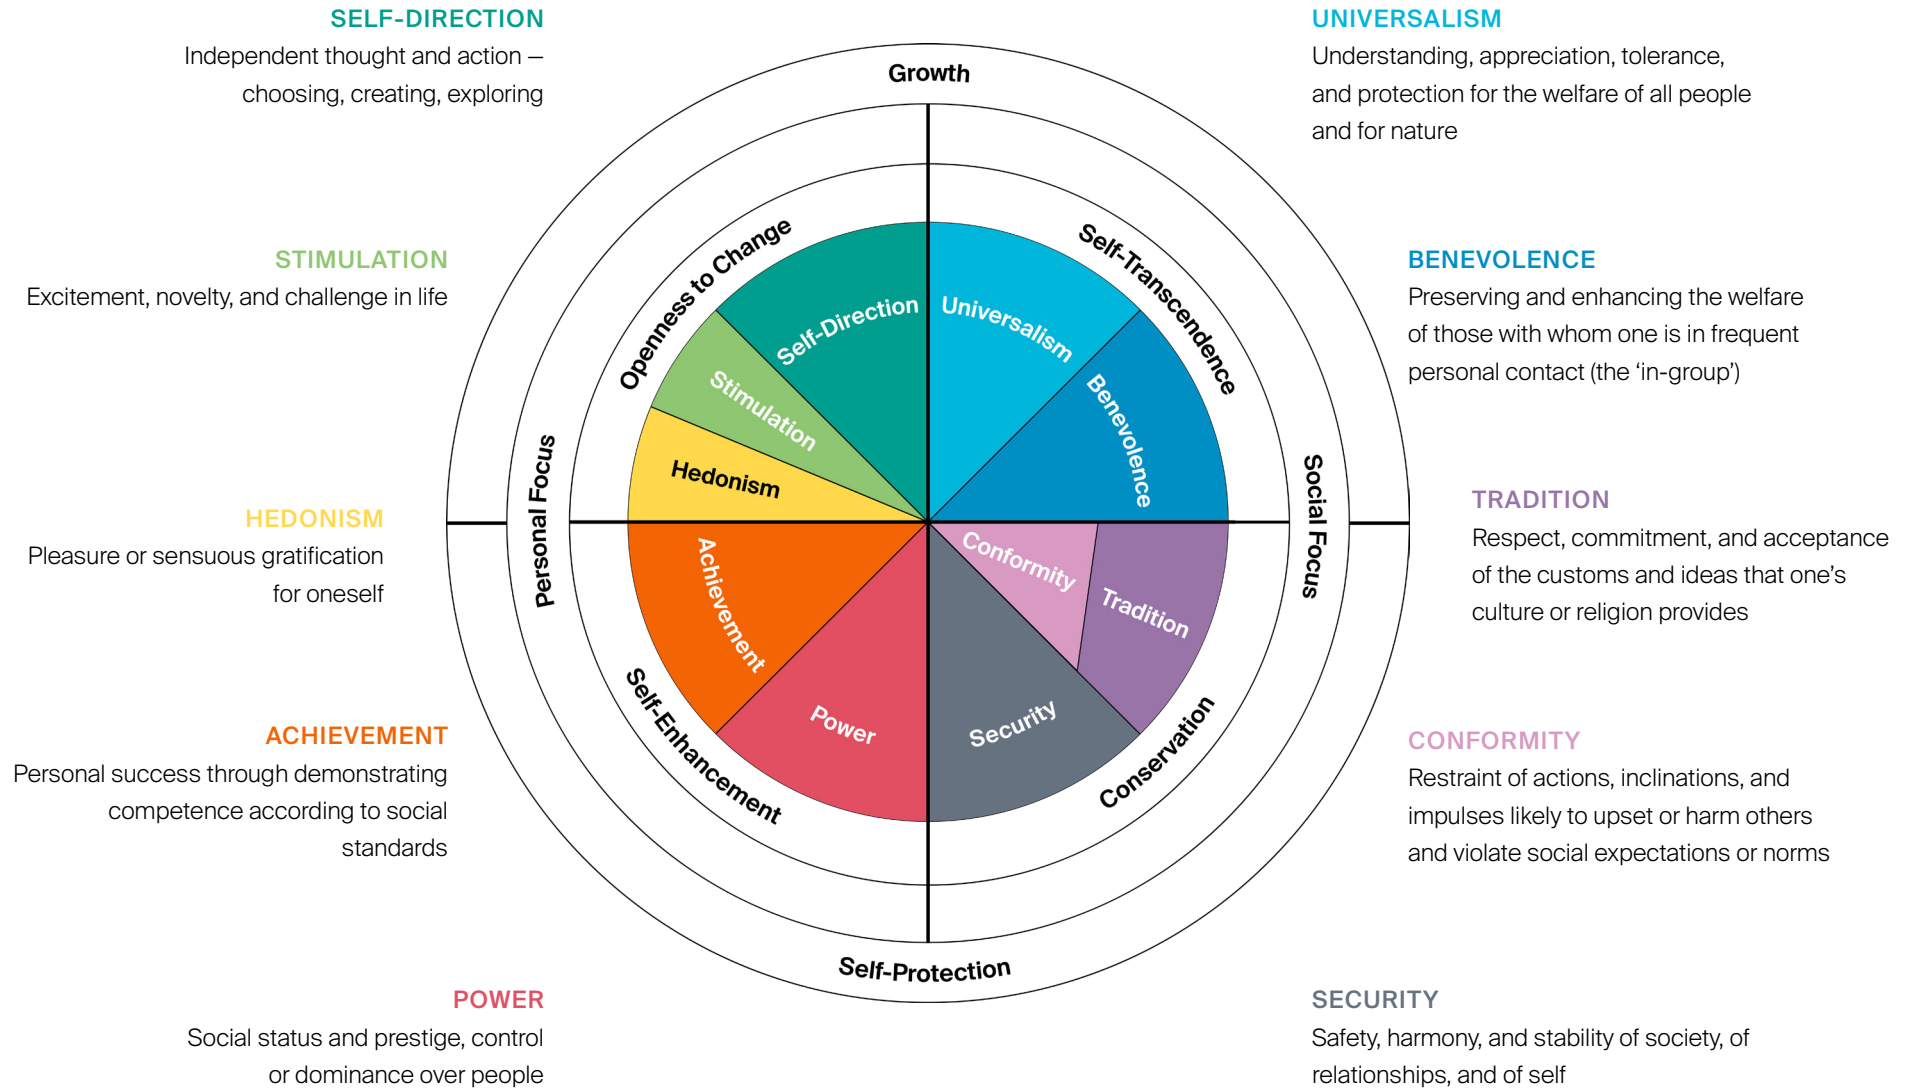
SELF-DIRECTION
Independent thought and action – choosing, creating, exploring

UNIVERSALISM
Understanding, appreciation, tolerance, and protection for the welfare of all people and for nature

STIMULATION
Excitement, novelty, and challenge in life

BENEVOLENCE
Preserving and enhancing the welfare of those with whom one is in frequent personal contact (the 'in-group')

HEDONISM
Pleasure or sensuous gratification for oneself

TRADITION
Respect, commitment, and acceptance of the customs and ideas that one's culture or religion provides

ACHIEVEMENT
Personal success through demonstrating competence according to social standards

CONFORMITY
Restraint of actions, inclinations, and impulses likely to upset or harm others and violate social expectations or norms

POWER
Social status and prestige, control or dominance over people

SECURITY
Safety, harmony, and stability of society, of relationships, and of self

Growth
Openness to Change
Self-Transcendence
Self-Direction
Universalism
Stimulation
Benevolence
Hedonism
Personal Focus
Social Focus
Achievement
Conformity
Tradition
Power
Security
Self-Enhancement
Conservation
Self-Protection